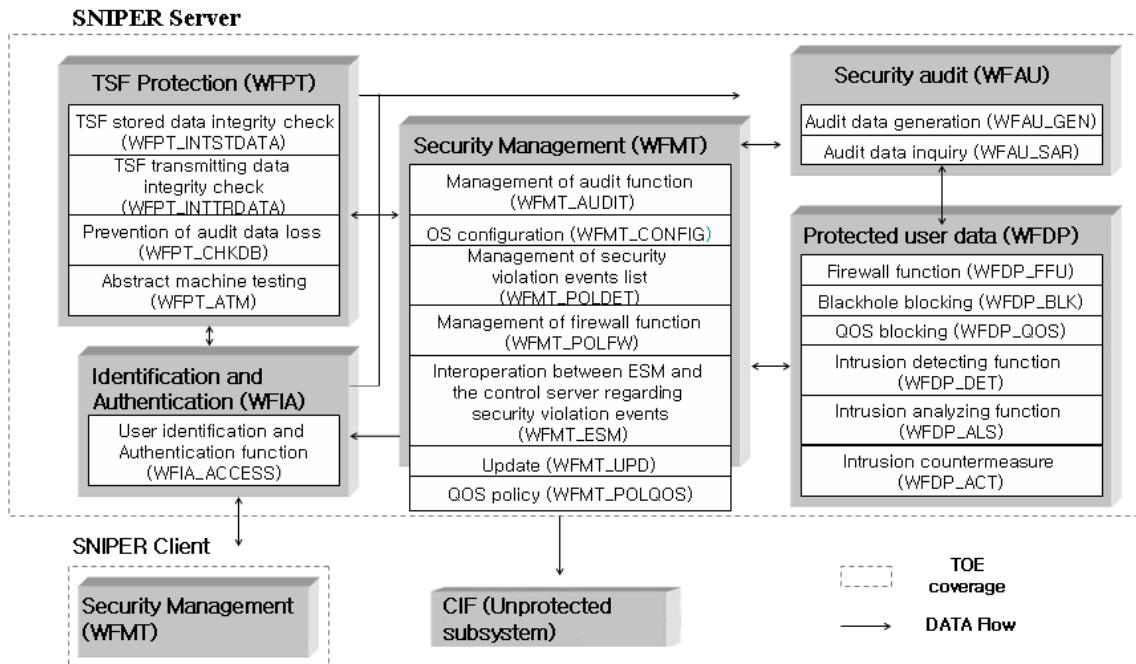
SNIPER Server

TSF Protection (WFPT)

TSF stored data integrity check (WFPT_INTSTDATA)

TSF transmitting data integrity check (WFPT_INTTRDATA)

Prevention of audit data loss (WFPT_CHKDB)

Abstract machine testing (WFPT_ATM)

Identification and Authentication (WFIA)

User identification and Authentication function (WFIA_ACCESS)

Security Management (WFMT)

Management of audit function (WFMT_AUDIT)

OS configuration (WFMT_CONFIG)

Management of security violation events list (WFMT_POLDET)

Management of firewall function (WFMT_POLFW)

Interoperation between ESM and the control server regarding security violation events (WFMT_ESM)

Update (WFMT_UPD)

QOS policy (WFMT_POLQOS)

Security audit (WFAU)

Audit data generation (WFAU_GEN)

Audit data inquiry (WFAU_SAR)

Protected user data (WFDP)

Firewall function (WFDP_FFU)

Blackhole blocking (WFDP_BLK)

QOS blocking (WFDP_QOS)

Intrusion detecting function (WFDP_DET)

Intrusion analyzing function (WFDP_ALS)

Intrusion countermeasure (WFDP_ACT)

SNIPER Client

Security Management (WFMT)

CIF (Unprotected subsystem)

TOE coverage

DATA Flow